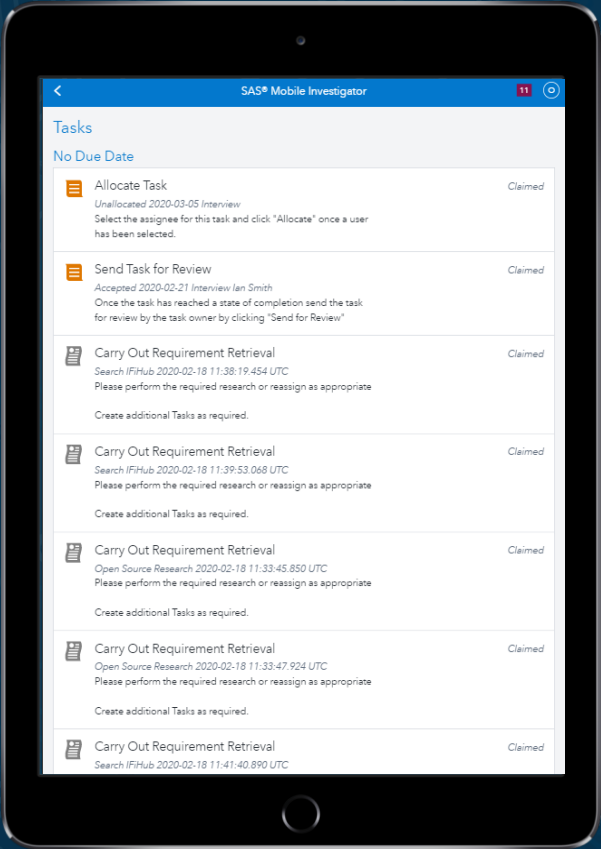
SAS® Mobile Investigator

11

Tasks

No Due Date

Allocate Task
Claimed
Unallocated 2020-03-05 Interview
Select the assignee for this task and click "Allocate" once a user has been selected.

Send Task for Review
Claimed
Accepted 2020-02-21 Interview Ian Smith
Once the task has reached a state of completion send the task for review by the task owner by clicking "Send for Review"

Carry Out Requirement Retrieval
Claimed
Search IFiHub 2020-02-18 11:38:19.454 UTC
Please perform the required research or reassign as appropriate

Create additional Tasks as required.

Carry Out Requirement Retrieval
Claimed
Search IFiHub 2020-02-18 11:39:53.068 UTC
Please perform the required research or reassign as appropriate

Create additional Tasks as required.

Carry Out Requirement Retrieval
Claimed
Open Source Research 2020-02-18 11:33:45.850 UTC
Please perform the required research or reassign as appropriate

Create additional Tasks as required.

Carry Out Requirement Retrieval
Claimed
Open Source Research 2020-02-18 11:33:47.924 UTC
Please perform the required research or reassign as appropriate

Create additional Tasks as required.

Carry Out Requirement Retrieval
Claimed
Search IFiHub 2020-02-18 11:41:40.890 UTC